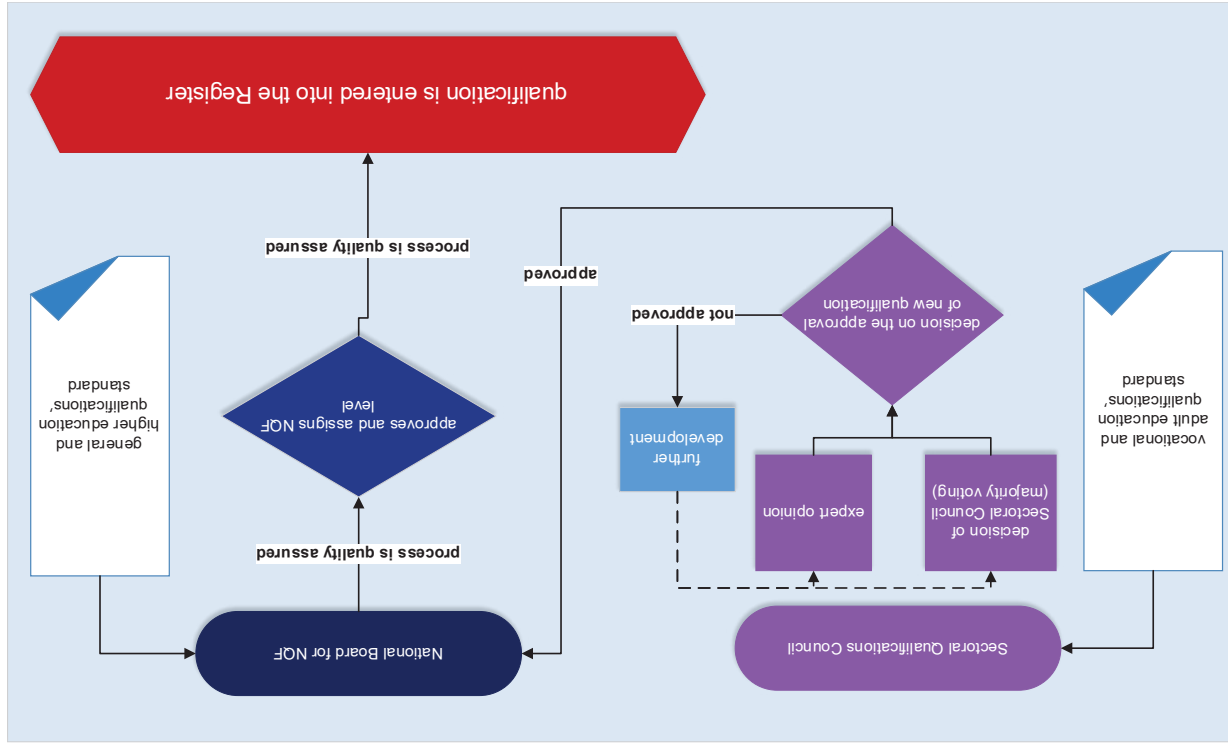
qualification is entered into the Register

process is quality assured

approves and assigns NQF level

process is quality assured

general and higher education qualifications' standard

National Board for NQF

approved

decision on the approval of new qualification

not approved

further development

decision of Sectoral Council (majority voting)

expert opinion

vocational and adult education qualifications' standard

Sectoral Qualifications Council